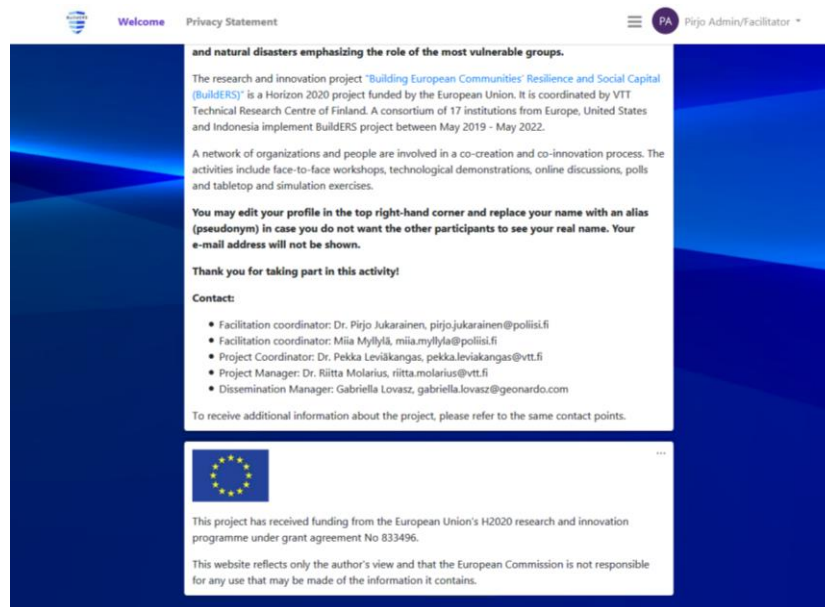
Welcome Privacy Statement

PA Pirjo Admin/Facilitator

and natural disasters emphasizing the role of the most vulnerable groups.

The research and innovation project "Building European Communities' Resilience and Social Capital (BuildERS)" is a Horizon 2020 project funded by the European Union. It is coordinated by VTT Technical Research Centre of Finland. A consortium of 17 institutions from Europe, United States and Indonesia implement BuildERS project between May 2019 - May 2022.

A network of organizations and people are involved in a co-creation and co-innovation process. The activities include face-to-face workshops, technological demonstrations, online discussions, polls and tabletop and simulation exercises.

You may edit your profile in the top right-hand corner and replace your name with an alias (pseudonym) in case you do not want the other participants to see your real name. Your e-mail address will not be shown.

Thank you for taking part in this activity!

Contact:

- Facilitation coordinator: Dr. Pirjo Jukarainen, pirjo.jukarainen@poliisi.fi
- Facilitation coordinator: Miia Myllylä, miia.myllyla@poliisi.fi
- Project Coordinator: Dr. Pekka Leviäkangas, pekka.leviakangas@vtt.fi
- Project Manager: Dr. Riitta Molarius, riitta.molarius@vtt.fi
- Dissemination Manager: Gabriella Lovasz, gabriella.lovasz@geonardo.com

To receive additional information about the project, please refer to the same contact points.

...

This project has received funding from the European Union's H2020 research and innovation programme under grant agreement No 833496.

This website reflects only the author's view and that the European Commission is not responsible for any use that may be made of the information it contains.